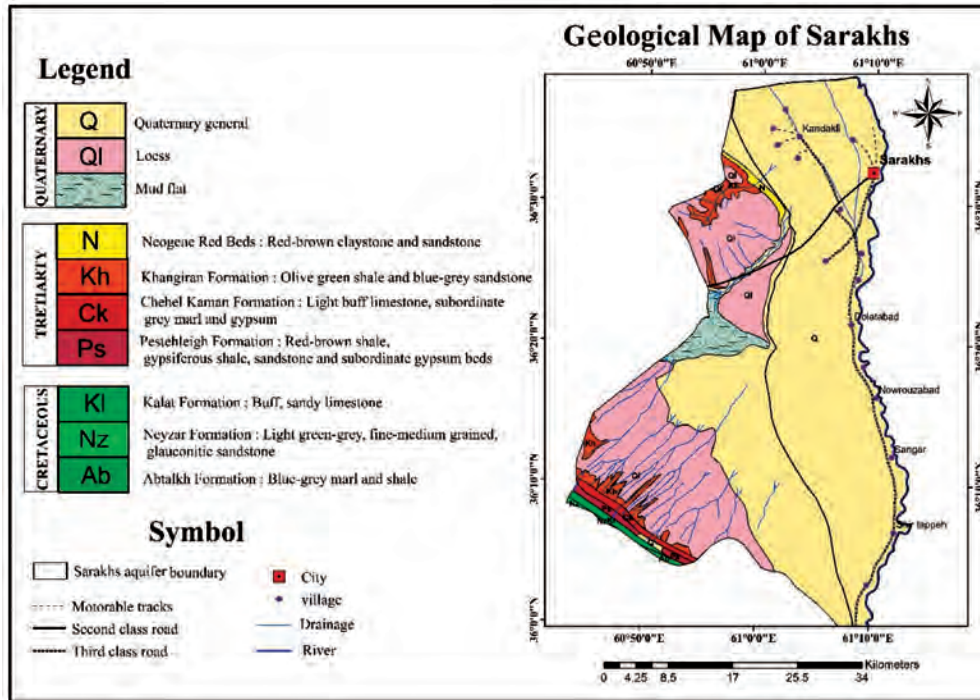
Geological Map of Sarakhs

Legend

QUATERNARY
Q Quaternary general
Ql Loess
Mud flat

TRETIARTY
N Neogene Red Beds : Red-brown claystone and sandstone
Kh Khangiran Formation : Olive green shale and blue-grey sandstone
Ck Chehel Kaman Formation : Light buff limestone, subordinate grey marl and gypsum
Ps Pestehleigh Formation : Red-brown shale, gypsiferous shale, sandstone and subordinate gypsum beds

CRETACEOUS
Kl Kalat Formation : Buff, sandy limestone
Nz Neyzar Formation : Light green-grey, fine-medium grained, glauconitic sandstone
Ab Abtalkh Formation : Blue-grey marl and shale

Symbol

Sarakhs aquifer boundary
Motorable tracks
Second class road
Third class road
City
village
Drainage
River

60°50'0"E 61°0'0"E 61°10'0"E
60°50'0"E 61°0'0"E 61°10'0"E
36°30'0"N
36°20'0"N
36°10'0"N
36°0'0"N
36°30'0"N
36°20'0"N
36°10'0"N

Kandakli
Sarakhs
Dolatabad
Nowrouzabad
Sangar
Tappeh
Q
Ql
N

Kilometers
0 4.25 8.5 17 25.5 34